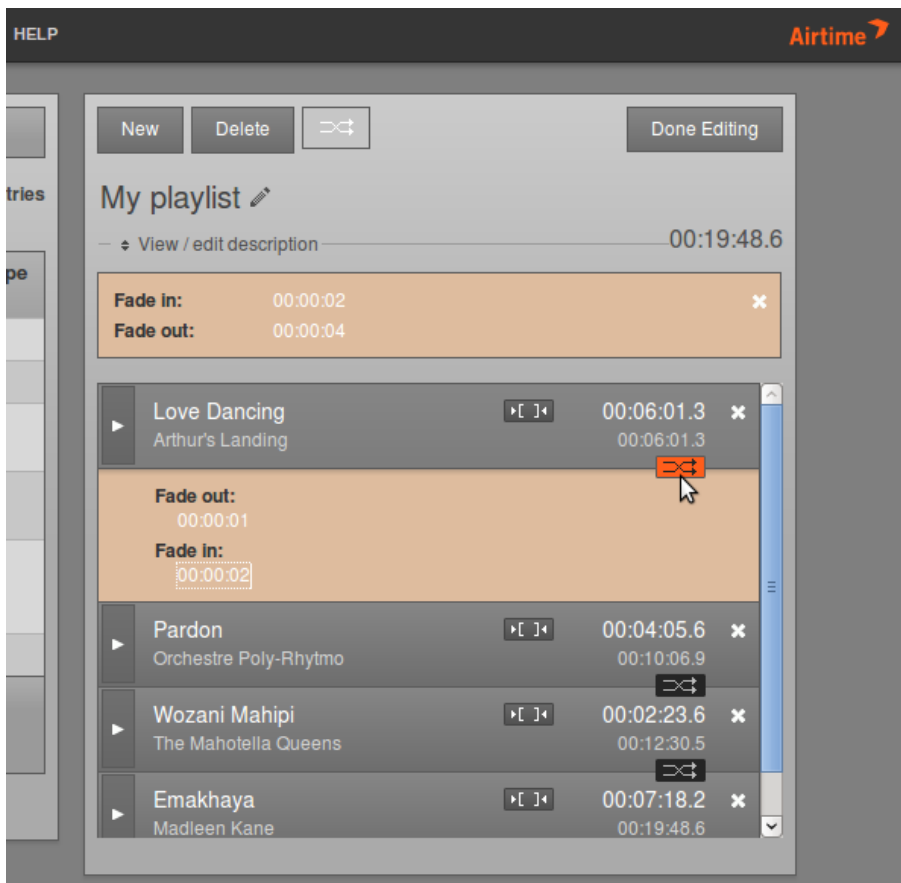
HELP

Airtime

tries

pe

New Delete

Done Editing

My playlist

View / edit description

00:19:48.6

Fade in: 00:00:02
Fade out: 00:00:04

Love Dancing
Arthur's Landing
00:06:01.3
00:06:01.3

Fade out:
00:00:01
Fade in:
00:00:02

Pardon
Orchestre Poly-Rhytmo
00:04:05.6
00:10:06.9

Wozani Mahipi
The Mahotella Queens
00:02:23.6
00:12:30.5

Emakhaya
Madleen Kane
00:07:18.2
00:19:48.6